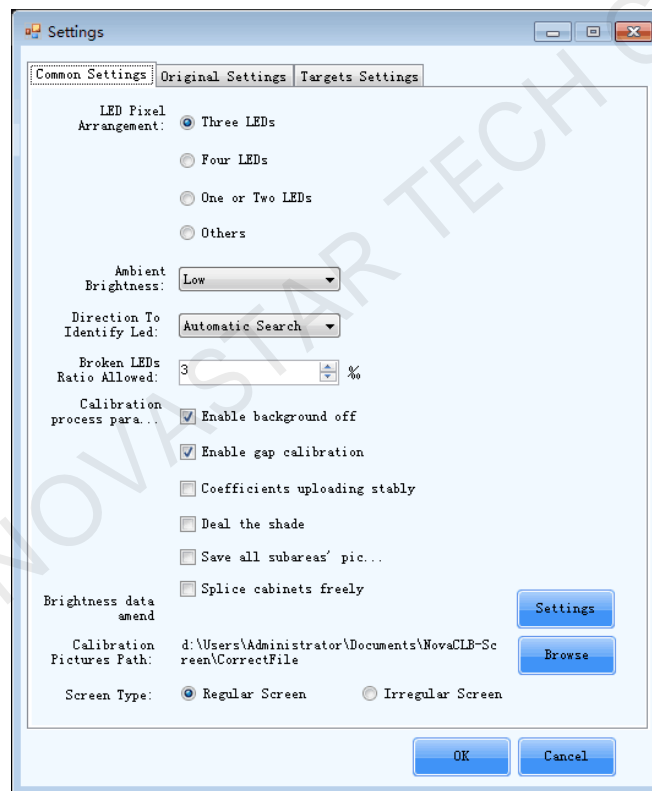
Settings

Common Settings | Original Settings | Targets Settings

LED Pixel Arrangement: Three LEDs

Four LEDs

One or Two LEDs

Others

Ambient Brightness: Low

Direction To Identify Led: Automatic Search

Broken LEDs Ratio Allowed: 3 %

Calibration process para... Enable background off

Enable gap calibration

Coefficients uploading stably

Deal the shade

Save all subareas' pic...

Splice cabinets freely

Brightness data amend Settings

Calibration Pictures Path: d:\Users\Administrator\Documents\NovaCLB-Screen\CorrectFile Browse

Screen Type: Regular Screen Irregular Screen

OK Cancel

NOVASTAR TECH